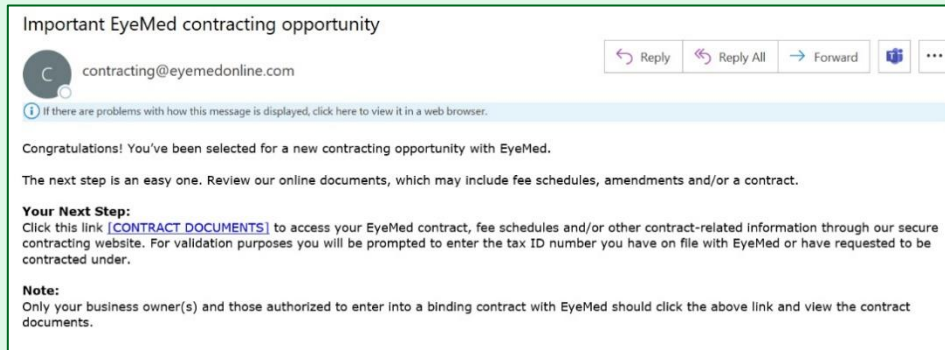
Important EyeMed contracting opportunity

C

contracting@eyemedonline.com

Reply

Reply All

Forward

...

If there are problems with how this message is displayed, click here to view it in a web browser.

Congratulations! You've been selected for a new contracting opportunity with EyeMed.

The next step is an easy one. Review our online documents, which may include fee schedules, amendments and/or a contract.

Your Next Step:
Click this link [CONTRACT DOCUMENTS] to access your EyeMed contract, fee schedules and/or other contract-related information through our secure contracting website. For validation purposes you will be prompted to enter the tax ID number you have on file with EyeMed or have requested to be contracted under.

Note:
Only your business owner(s) and those authorized to enter into a binding contract with EyeMed should click the above link and view the contract documents.